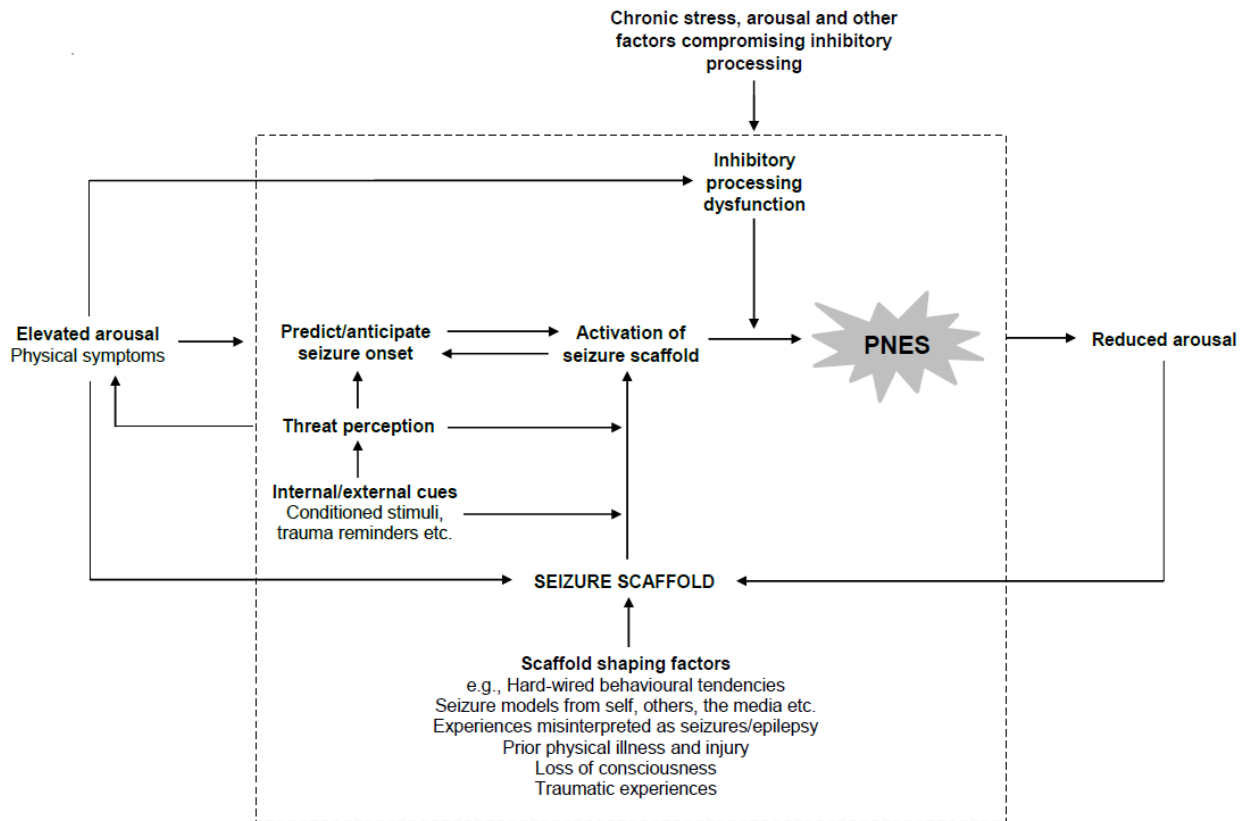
Chronic stress, arousal and other factors compromising inhibitory processing

Inhibitory processing dysfunction

Elevated arousal
Physical symptoms

Predict/anticipate seizure onset

Activation of seizure scaffold

PNES

Reduced arousal

Threat perception

Internal/external cues
Conditioned stimuli, trauma reminders etc.

SEIZURE SCAFFOLD

Scaffold shaping factors
e.g., Hard-wired behavioural tendencies
Seizure models from self, others, the media etc.
Experiences misinterpreted as seizures/epilepsy
Prior physical illness and injury
Loss of consciousness
Traumatic experiences